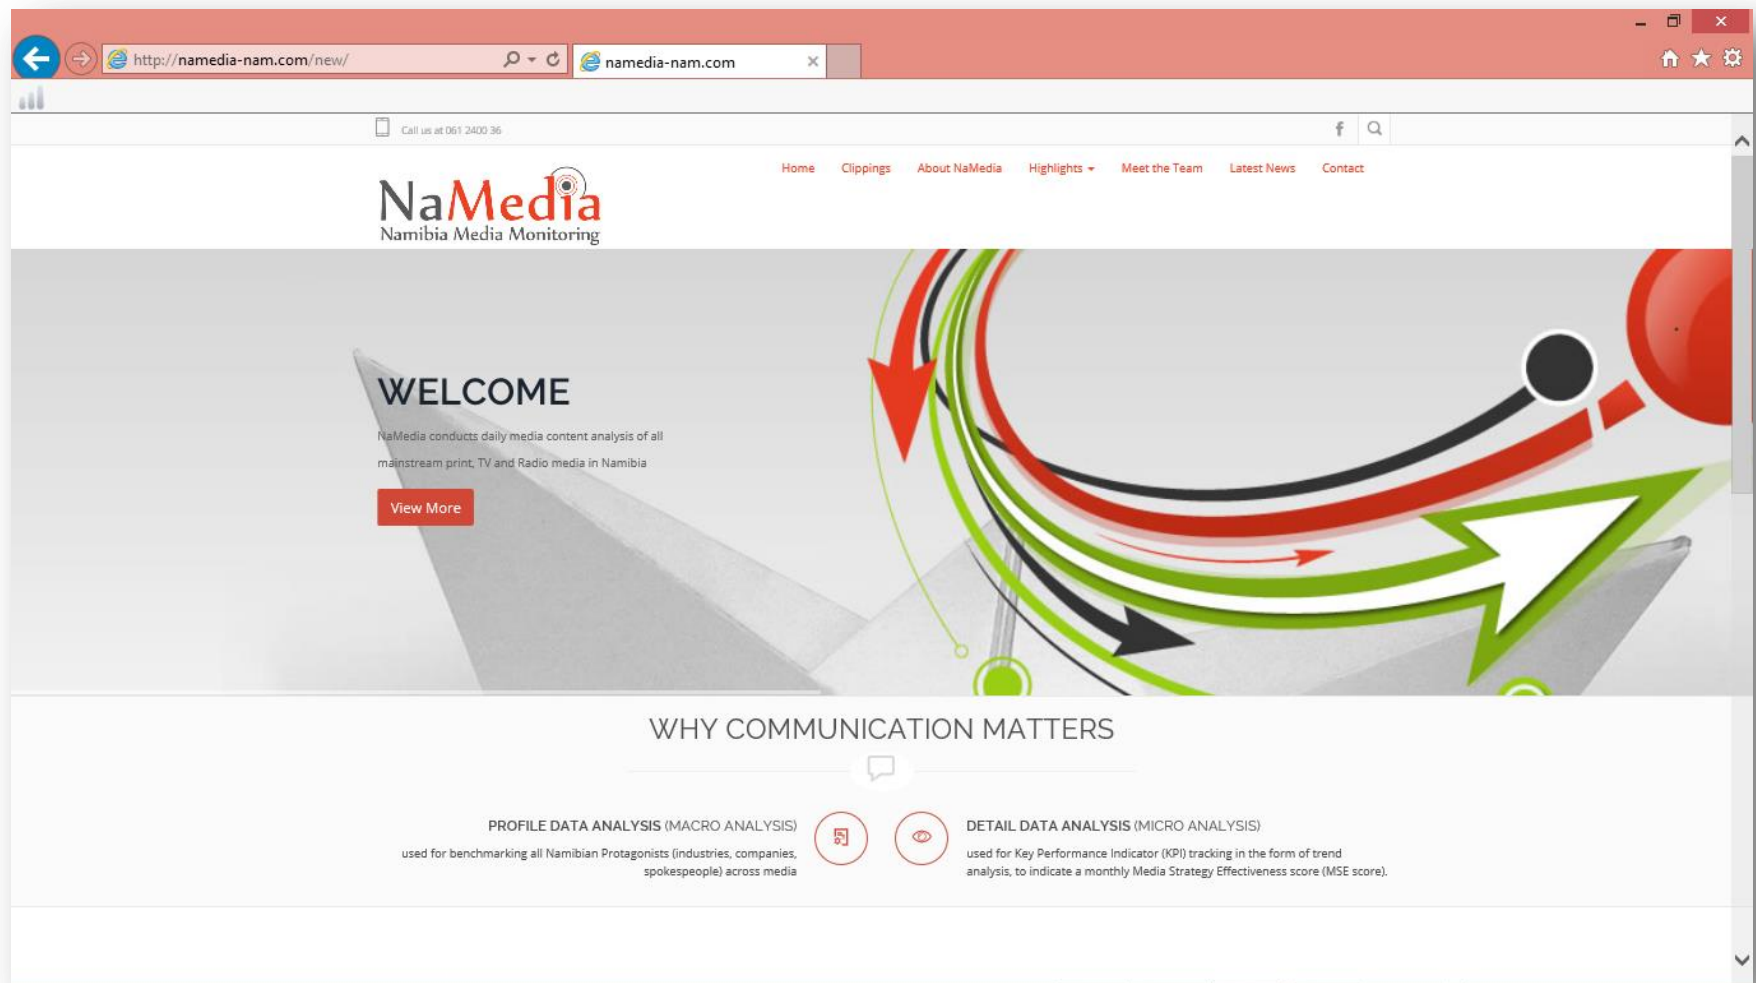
http://namedia-nam.com/new/

namedia-nam.com

Call us at 061 2400 36

NaMedia
Namibia Media Monitoring

Home Clippings About NaMedia Highlights Meet the Team Latest News Contact

WELCOME

NaMedia conducts daily media content analysis of all mainstream print, TV and Radio media in Namibia

View More

WHY COMMUNICATION MATTERS

PROFILE DATA ANALYSIS (MACRO ANALYSIS)

used for benchmarking all Namibian Protagonists (industries, companies, spokespeople) across media

DETAIL DATA ANALYSIS (MICRO ANALYSIS)

used for Key Performance Indicator (KPI) tracking in the form of trend analysis, to indicate a monthly Media Strategy Effectiveness score (MSE score).